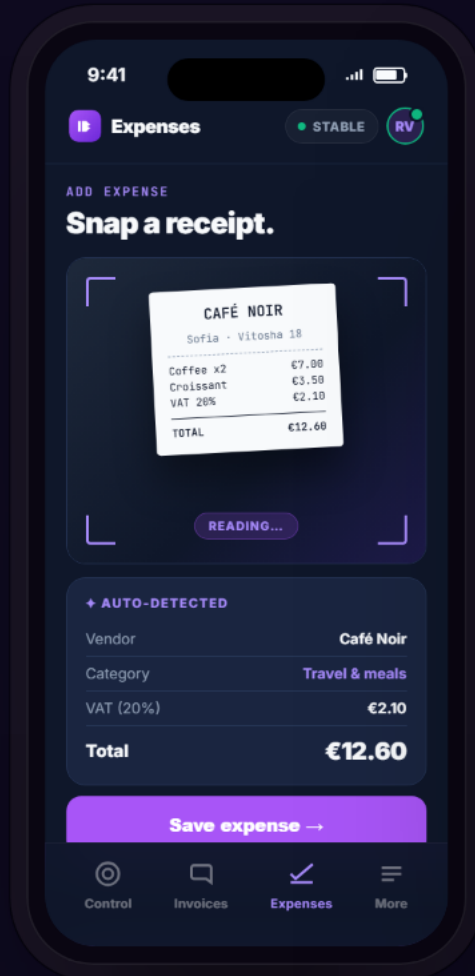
9:41

Expenses

STABLE

RV

ADD EXPENSE

Snap a receipt.

CAFÉ NOIR
Sofia · Vitosha 18

| | |
|---|---|
| Coffee x2 | €7.00 |
| Croissant | €3.50 |
| VAT 20% | €2.10 |
| TOTAL | €12.60 |

READING...

✦ AUTO-DETECTED

| | |
|---|---|
| Vendor | Café Noir |
| Category | Travel & meals |
| VAT (20%) | €2.10 |
| Total | €12.60 |

Save expense →

Control

Invoices

Expenses

More